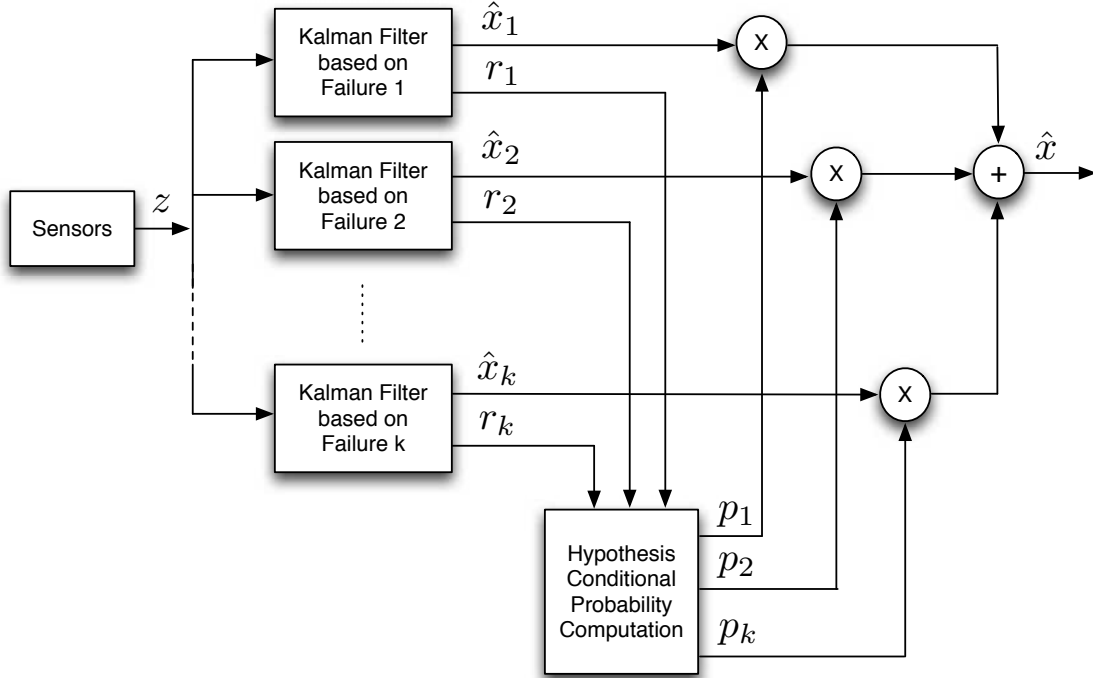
Kalman Filter based on Failure 1

$\hat{x}_1$

$r_1$

X

Kalman Filter based on Failure 2

$\hat{x}_2$

$r_2$

X

+

$\hat{x}$

Sensors

$z$

Kalman Filter based on Failure k

$\hat{x}_k$

$r_k$

X

Hypothesis Conditional Probability Computation

$p_1$

$p_2$

$p_k$